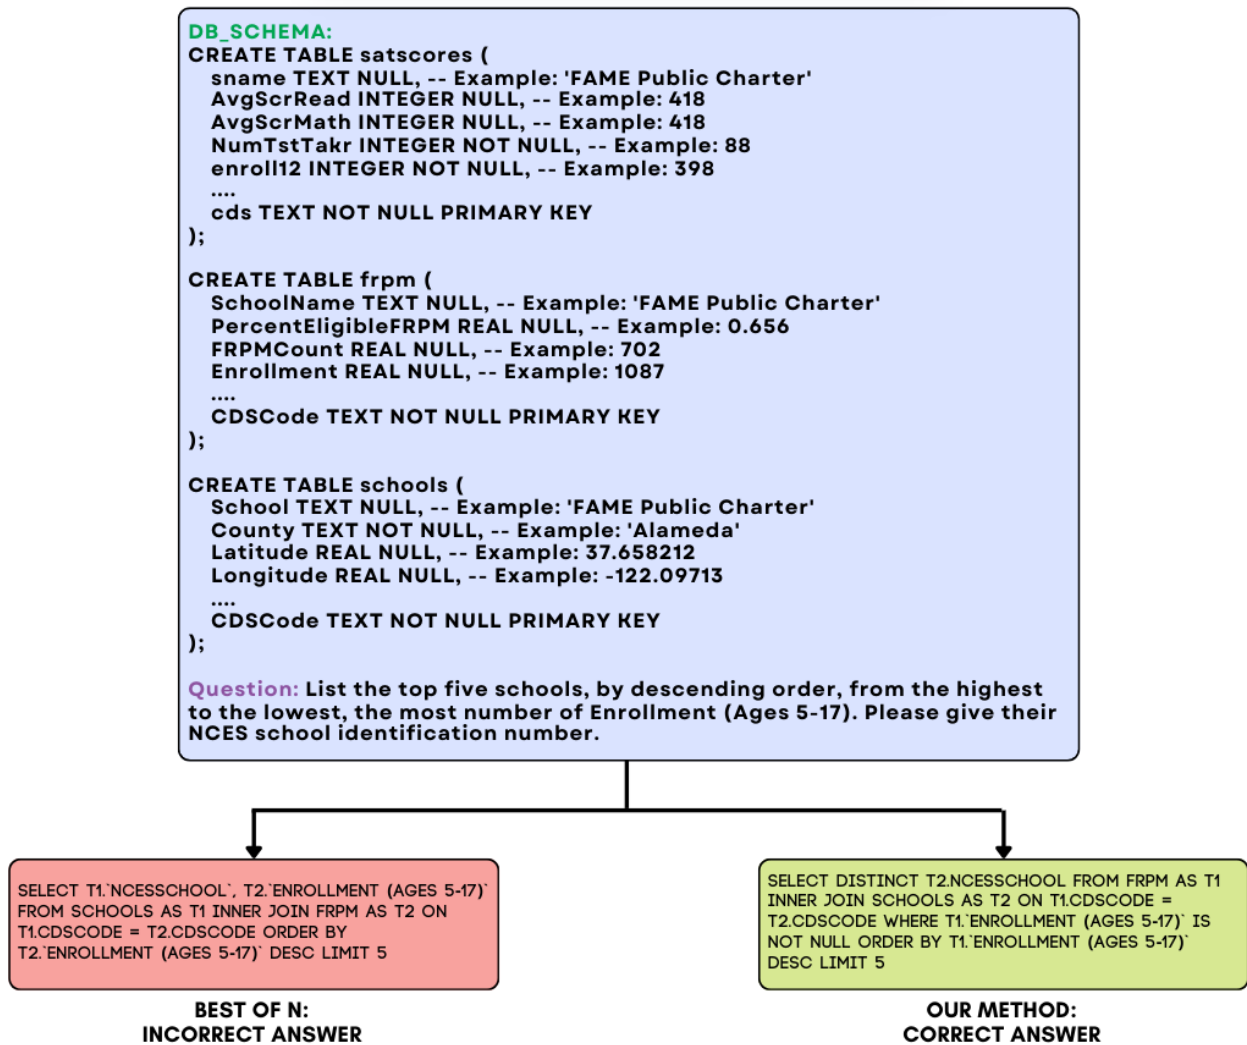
DB_SCHEMA:
CREATE TABLE satscores (
sname TEXT NULL, -- Example: 'FAME Public Charter'
AvgScrRead INTEGER NULL, -- Example: 418
AvgScrMath INTEGER NULL, -- Example: 418
NumTstTakr INTEGER NOT NULL, -- Example: 88
enroll12 INTEGER NOT NULL, -- Example: 398
....
cds TEXT NOT NULL PRIMARY KEY
);

CREATE TABLE frpm (
SchoolName TEXT NULL, -- Example: 'FAME Public Charter'
PercentEligibleFRPM REAL NULL, -- Example: 0.656
FRPMCount REAL NULL, -- Example: 702
Enrollment REAL NULL, -- Example: 1087
....
CDSCode TEXT NOT NULL PRIMARY KEY
);

CREATE TABLE schools (
School TEXT NULL, -- Example: 'FAME Public Charter'
County TEXT NOT NULL, -- Example: 'Alameda'
Latitude REAL NULL, -- Example: 37.658212
Longitude REAL NULL, -- Example: -122.09713
....
CDSCode TEXT NOT NULL PRIMARY KEY
);

Question: List the top five schools, by descending order, from the highest to the lowest, the most number of Enrollment (Ages 5-17). Please give their NCES school identification number.

SELECT T1.`NCESSCHOOL`, T2.`ENROLLMENT (AGES 5-17)` FROM SCHOOLS AS T1 INNER JOIN FRPM AS T2 ON T1.CDSCODE = T2.CDSCODE ORDER BY T2.`ENROLLMENT (AGES 5-17)` DESC LIMIT 5

BEST OF N:
INCORRECT ANSWER

SELECT DISTINCT T2.NCESSCHOOL FROM FRPM AS T1 INNER JOIN SCHOOLS AS T2 ON T1.CDSCODE = T2.CDSCODE WHERE T1.`ENROLLMENT (AGES 5-17)` IS NOT NULL ORDER BY T1.`ENROLLMENT (AGES 5-17)` DESC LIMIT 5

OUR METHOD:
CORRECT ANSWER